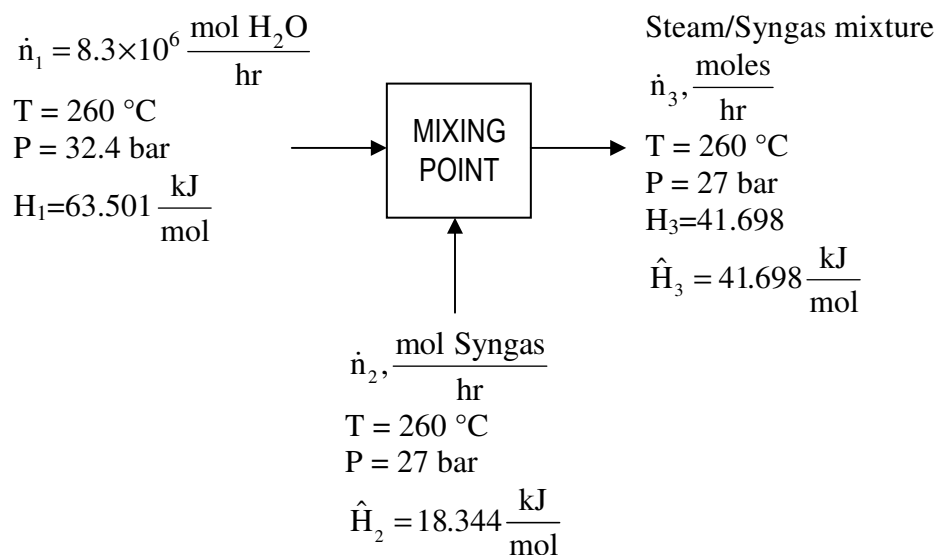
$\dot{n}_1 = 8.3\times10^6 \frac{\text{mol H}_2\text{O}}{\text{hr}}$
T = 260 °C
P = 32.4 bar
$H_1 = 63.501 \frac{\text{kJ}}{\text{mol}}$

MIXING POINT

Steam/Syngas mixture
$\dot{n}_3, \frac{\text{moles}}{\text{hr}}$
T = 260 °C
P = 27 bar
$H_3$=41.698
$\hat{H}_3 = 41.698 \frac{\text{kJ}}{\text{mol}}$

$\dot{n}_2, \frac{\text{mol Syngas}}{\text{hr}}$
T = 260 °C
P = 27 bar
$\hat{H}_2 = 18.344 \frac{\text{kJ}}{\text{mol}}$